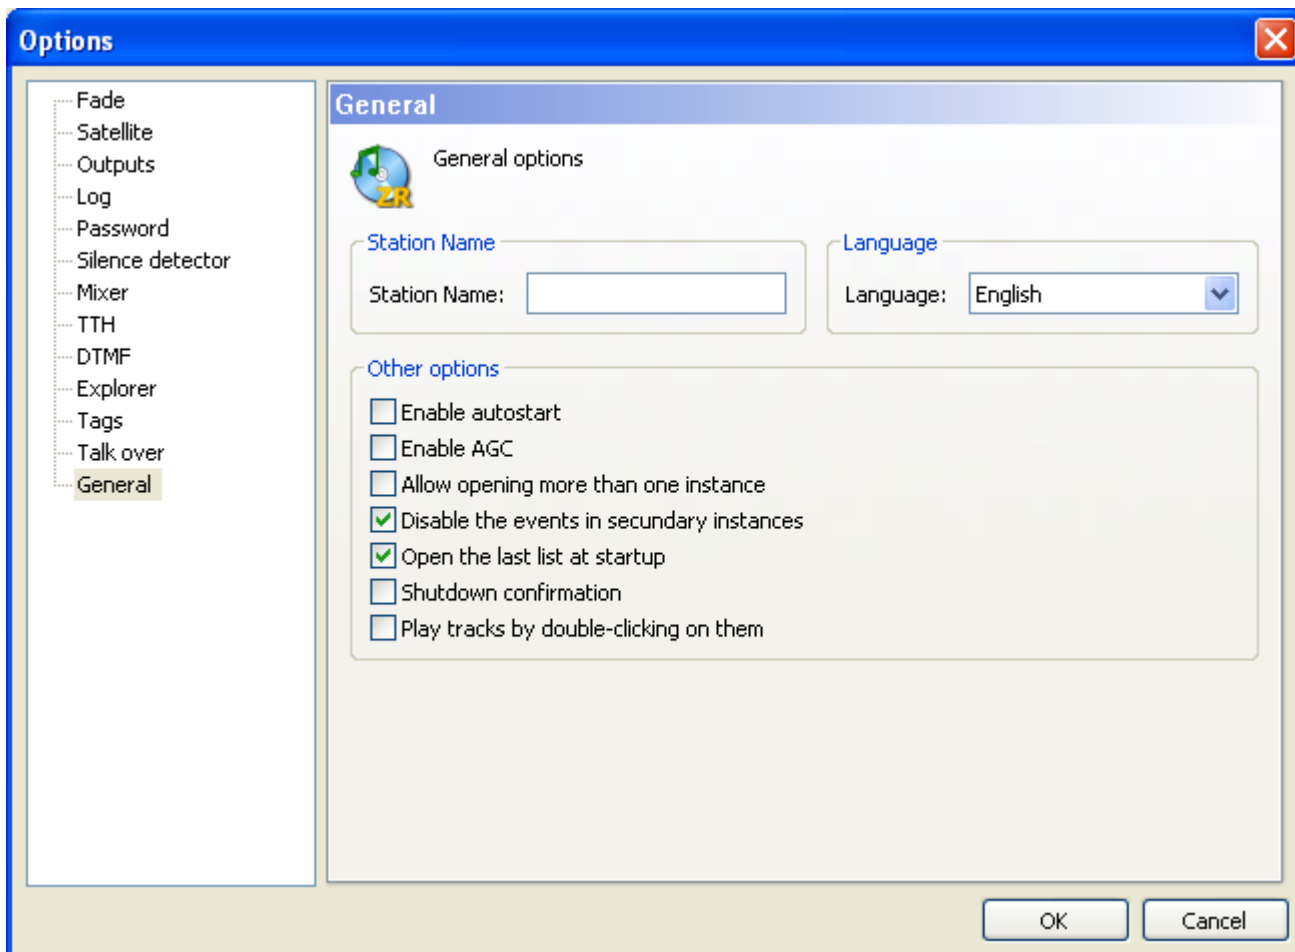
Options

Fade
Satellite
Outputs
Log
Password
Silence detector
Mixer
TTH
DTMF
Explorer
Tags
Talk over
General

General

ZR

General options

Station Name
Station Name:

Language
Language: English

Other options
Enable autostart
Enable AGC
Allow opening more than one instance
Disable the events in secundary instances
Open the last list at startup
Shutdown confirmation
Play tracks by double-clicking on them

OK
Cancel